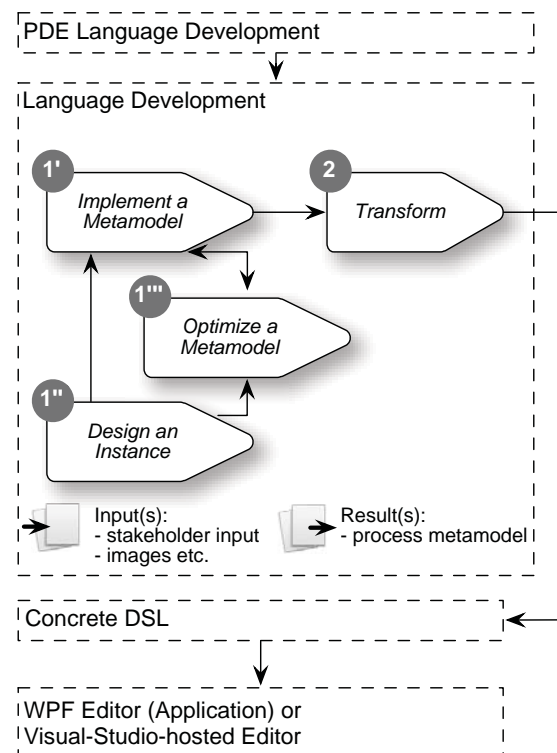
PDE Language Development

Language Development

1'

Implement a Metamodel

2

Transform

1'''

Optimize a Metamodel

1''

Design an Instance

Input(s):
- stakeholder input
- images etc.

Result(s):
- process metamodel

Concrete DSL

WPF Editor (Application) or Visual-Studio-hosted Editor